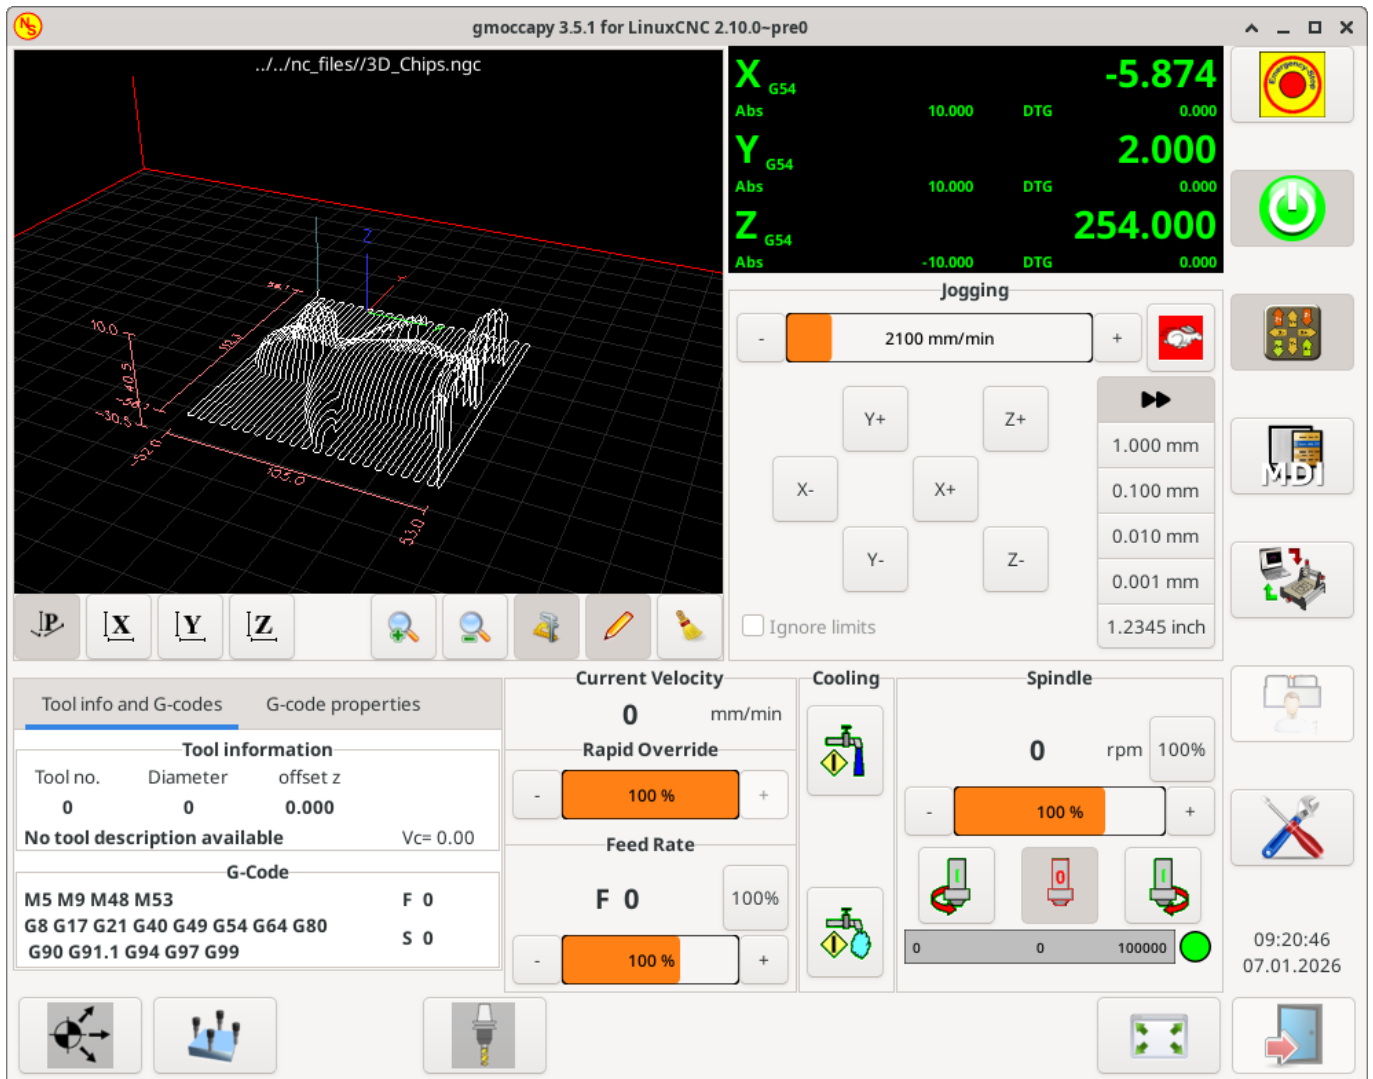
gmoccapy 3.5.1 for LinuxCNC 2.10.0~pre0

../../nc_files//3D_Chips.ngc

Z
10.0
40.5
-30.5
-52.0
133.0
53.0

X G54 -5.874
Abs 10.000 DTG 0.000
Y G54 2.000
Abs 10.000 DTG 0.000
Z G54 254.000
Abs -10.000 DTG 0.000

Jogging
- 2100 mm/min +
Y+ Z+
X- X+
Y- Z-
1.000 mm
0.100 mm
0.010 mm
0.001 mm
1.2345 inch
Ignore limits

MDI

Tool info and G-codes G-code properties
Tool information
Tool no. Diameter offset z
0 0 0.000
No tool description available Vc= 0.00
G-Code
M5 M9 M48 M53 F 0
G8 G17 G21 G40 G49 G54 G64 G80 S 0
G90 G91.1 G94 G97 G99

Current Velocity
0 mm/min
Rapid Override
- 100 % +
Feed Rate
F 0 100%
- 100 % +

Cooling

Spindle
0 rpm 100%
- 100 % +
0
0 0 100000

09:20:46
07.01.2026